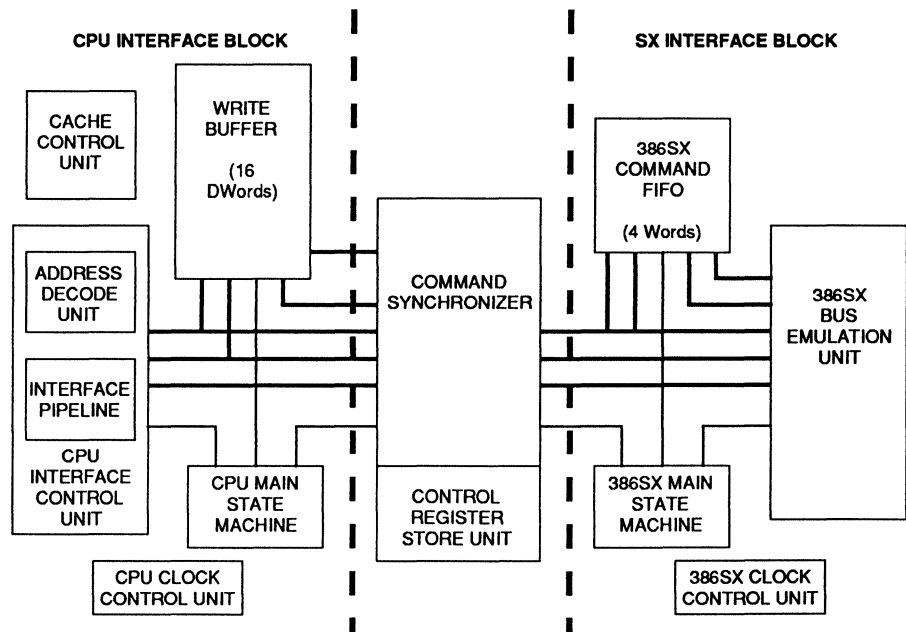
CPU INTERFACE BLOCK

SX INTERFACE BLOCK

CACHE CONTROL UNIT

WRITE BUFFER

(16 DWords)

386SX COMMAND FIFO

(4 Words)

ADDRESS DECODE UNIT

COMMAND SYNCHRONIZER

386SX BUS EMULATION UNIT

INTERFACE PIPELINE

CPU INTERFACE CONTROL UNIT

CPU MAIN STATE MACHINE

CONTROL REGISTER STORE UNIT

386SX MAIN STATE MACHINE

CPU CLOCK CONTROL UNIT

386SX CLOCK CONTROL UNIT